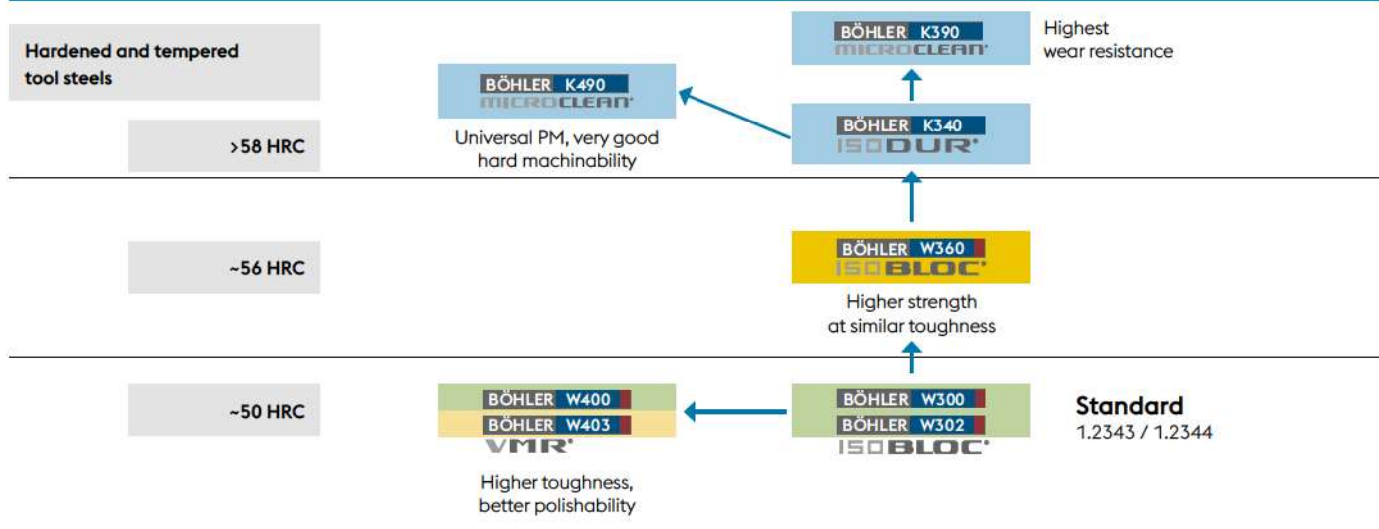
Hardened and tempered tool steels

>58 HRC

~56 HRC

~50 HRC

BÖHLER K490
MICROCLEAN
Universal PM, very good hard machinability

BÖHLER K390
MICROCLEAN
Highest wear resistance

BÖHLER K340
ISODUR

BÖHLER W360
ISOBLOC
Higher strength at similar toughness

BÖHLER W400
BÖHLER W403
VMR
Higher toughness, better polishability

BÖHLER W300
BÖHLER W302
ISOBLOC

Standard
1.2343 / 1.2344